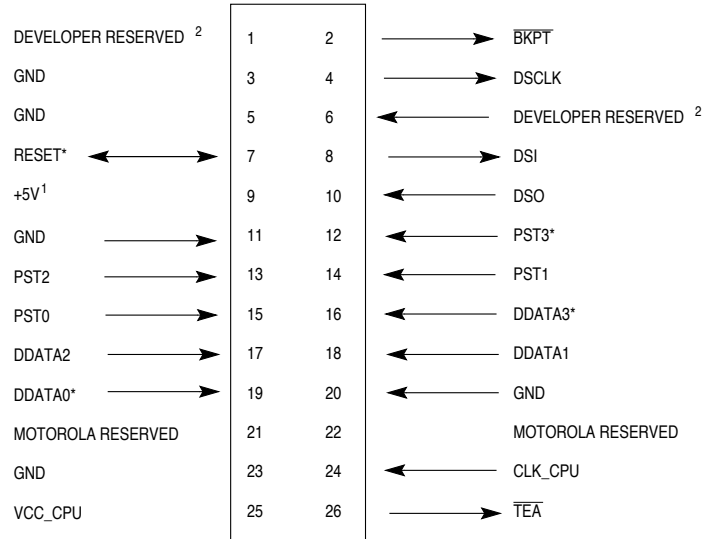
DEVELOPER RESERVED $^2$ 1 2 $\overline{BKPT}$

GND 3 4 DSCLK

GND 5 6 DEVELOPER RESERVED $^2$

RESET* 7 8 DSI

+5V$^1$ 9 10 DSO

GND 11 12 PST3*

PST2 13 14 PST1

PST0 15 16 DDATA3*

DDATA2 17 18 DDATA1

DDATA0* 19 20 GND

MOTOROLA RESERVED 21 22 MOTOROLA RESERVED

GND 23 24 CLK_CPU

VCC_CPU 25 26 $\overline{TEA}$